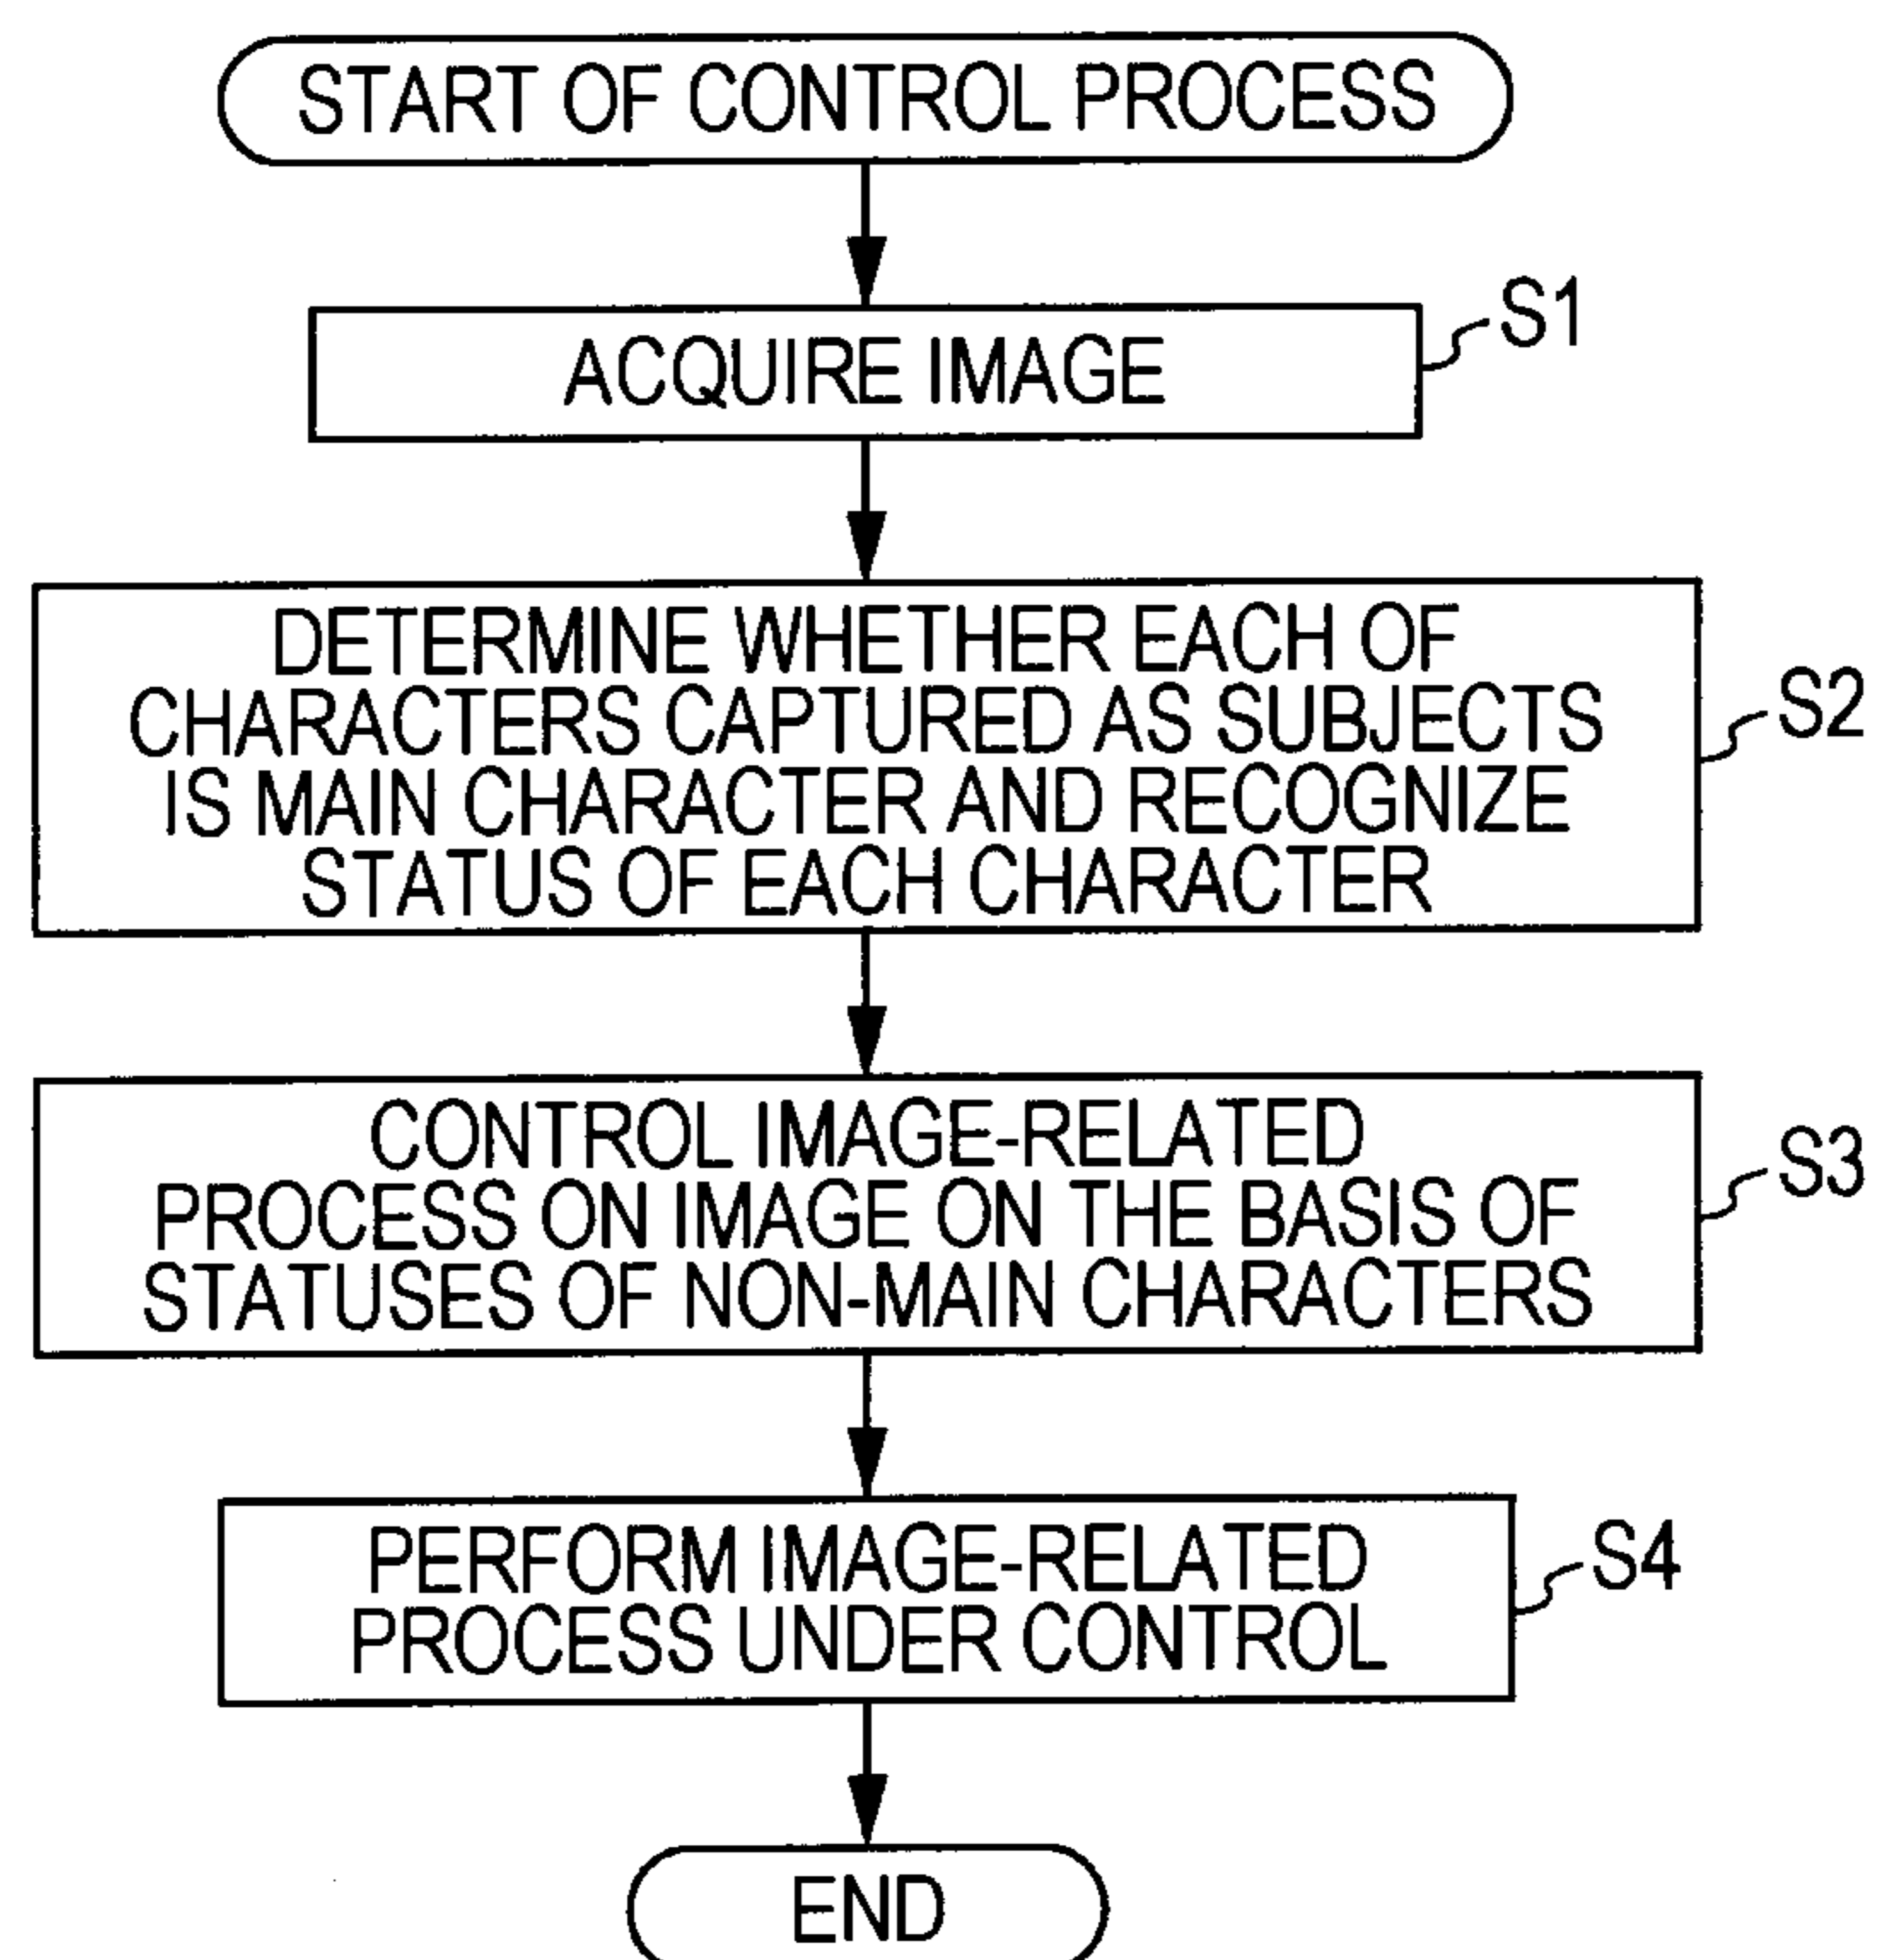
START OF CONTROL PROCESS

ACQUIRE IMAGE

S1

DETERMINE WHETHER EACH OF CHARACTERS CAPTURED AS SUBJECTS IS MAIN CHARACTER AND RECOGNIZE STATUS OF EACH CHARACTER

S2

CONTROL IMAGE-RELATED PROCESS ON IMAGE ON THE BASIS OF STATUSES OF NON-MAIN CHARACTERS

S3

PERFORM IMAGE-RELATED PROCESS UNDER CONTROL

S4

END